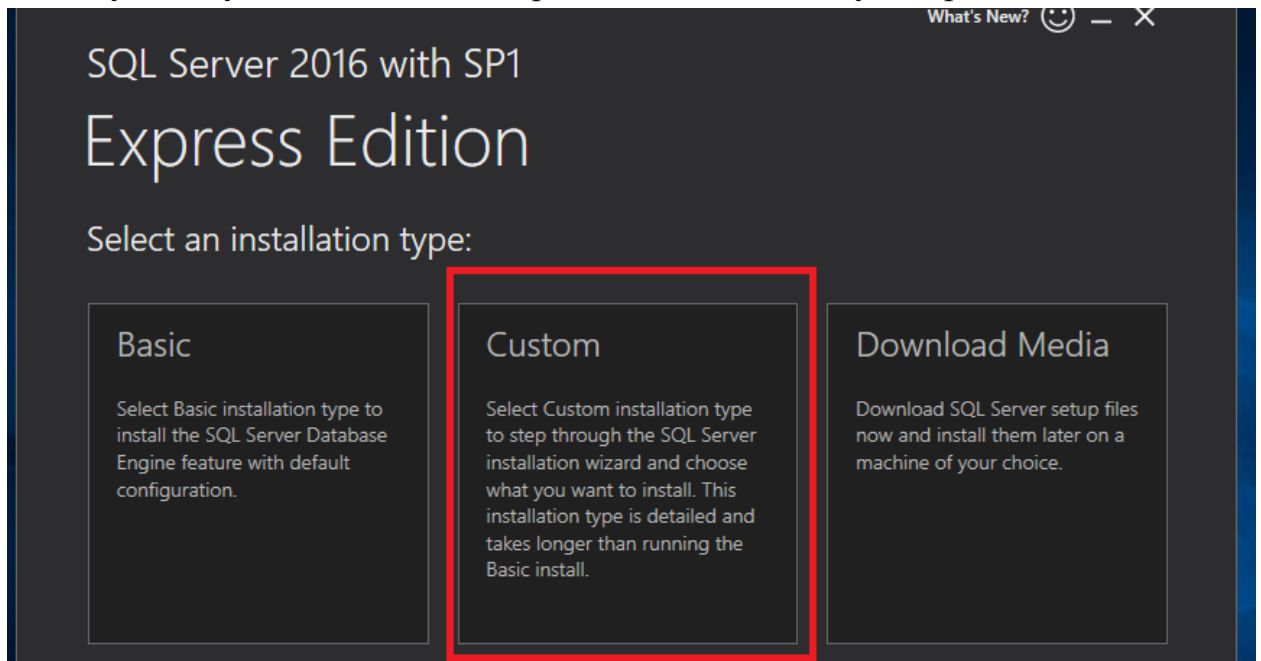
What's New?

SQL Server 2016 with SP1

Express Edition

Select an installation type:

Basic

Select Basic installation type to install the SQL Server Database Engine feature with default configuration.

Custom

Select Custom installation type to step through the SQL Server installation wizard and choose what you want to install. This installation type is detailed and takes longer than running the Basic install.

Download Media

Download SQL Server setup files now and install them later on a machine of your choice.